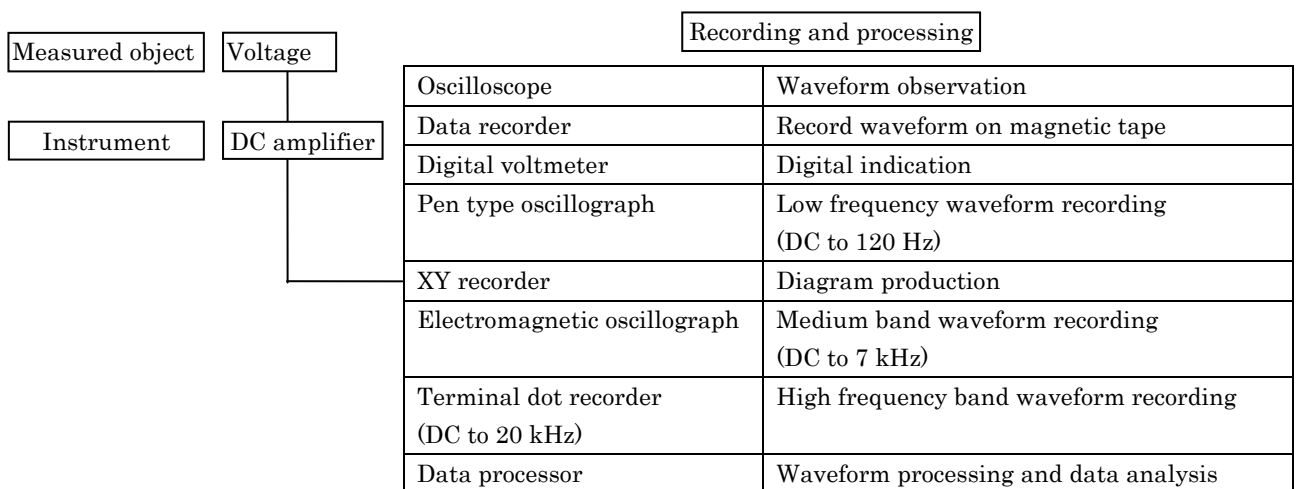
Measured object

Voltage

Instrument

DC amplifier

Recording and processing

| | |
|---|---|
| Oscilloscope | Waveform observation |
| Data recorder | Record waveform on magnetic tape |
| Digital voltmeter | Digital indication |
| Pen type oscillograph | Low frequency waveform recording (DC to 120 Hz) |
| XY recorder | Diagram production |
| Electromagnetic oscillograph | Medium band waveform recording (DC to 7 kHz) |
| Terminal dot recorder (DC to 20 kHz) | High frequency band waveform recording |
| Data processor | Waveform processing and data analysis |